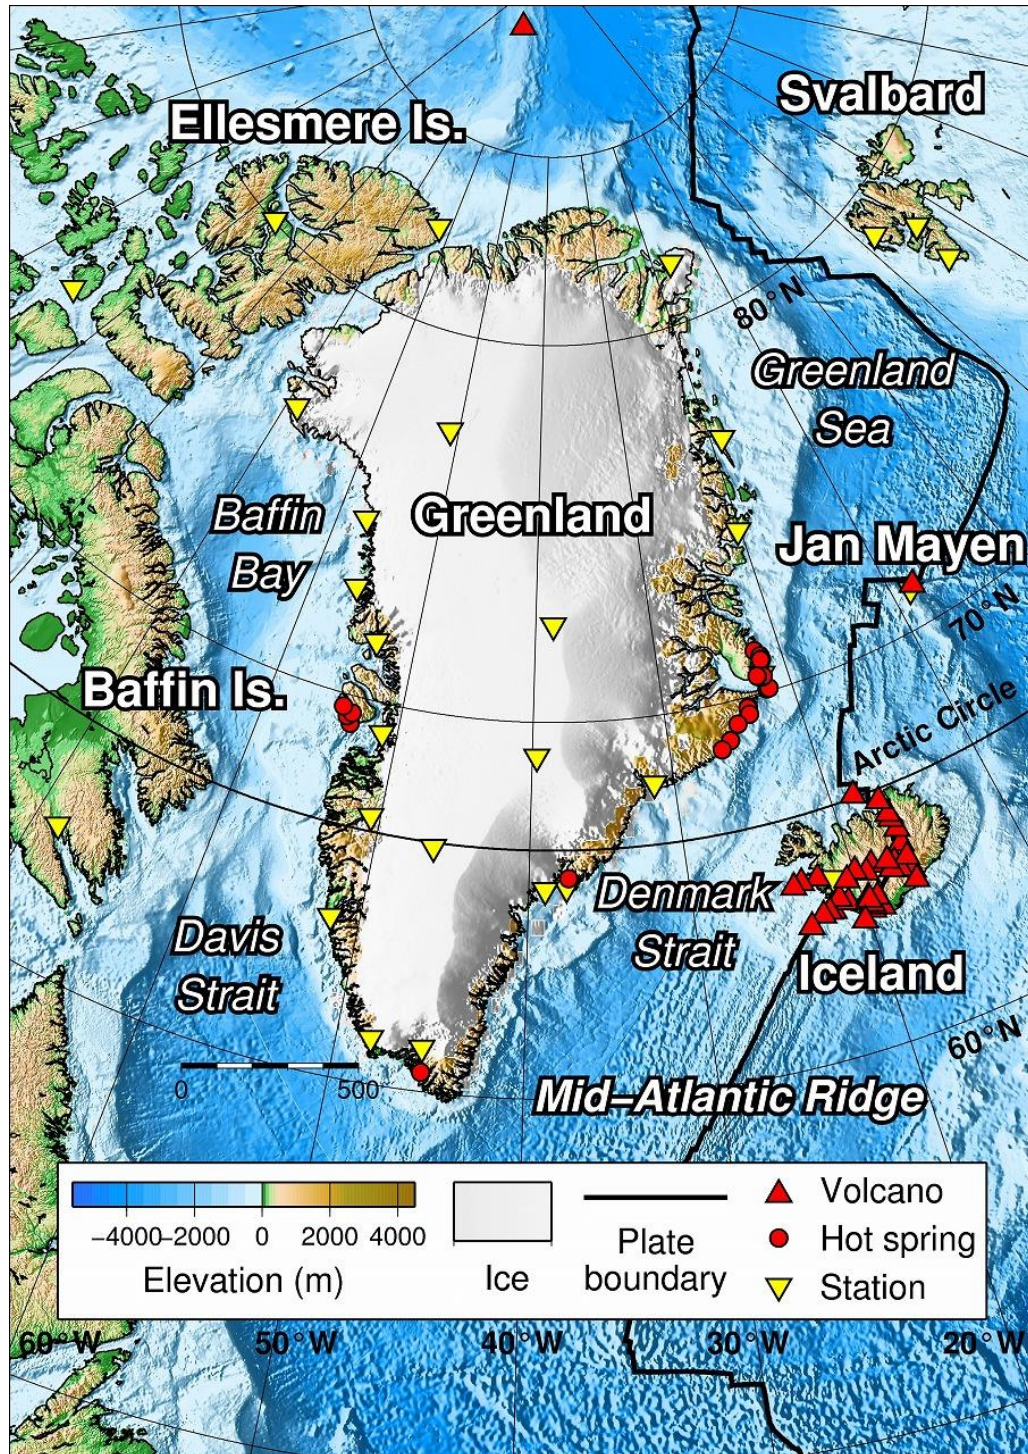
Svalbard

Ellesmere Is.

80°N

Greenland Sea

Baffin Bay

Greenland

Jan Mayen

70°N

Baffin Is.

Arctic Circle

Denmark Strait

Davis Strait

Iceland

60°N

0

500

Mid–Atlantic Ridge

−4000−2000 0 2000 4000

Elevation (m)

Ice

Plate boundary

Volcano

Hot spring

Station

60°W

50°W

40°W

30°W

20°W